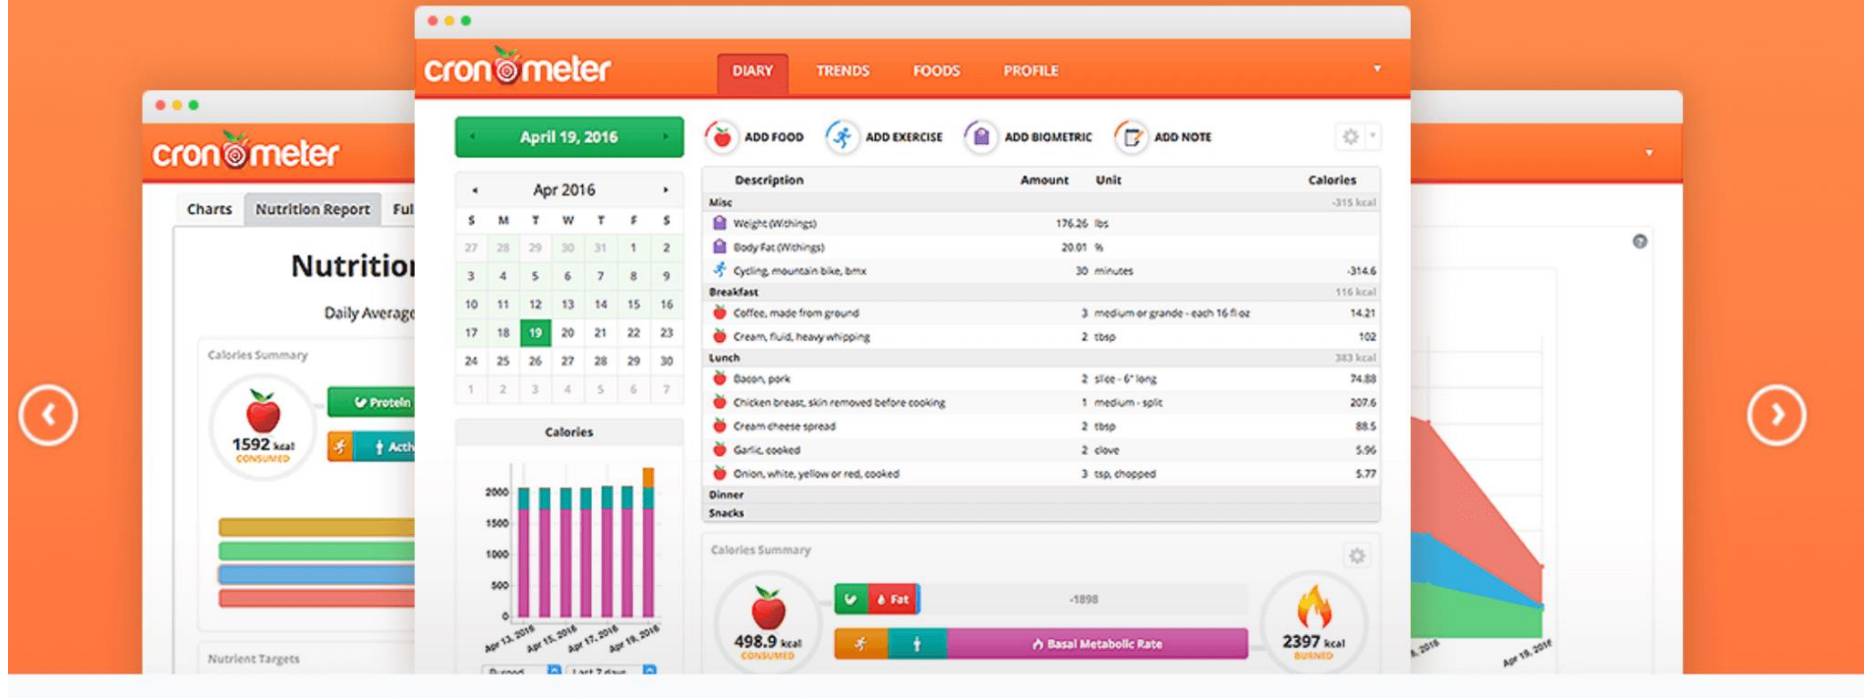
cronometer

Charts Nutrition Report Ful

Nutrition

Daily Average

Calories Summary

Protein

Acti

1592 kcal CONSUMED

Nutrient Targets

cronometer

DIARY TRENDS FOODS PROFILE

April 19, 2016

Apr 2016

| S | M | T | W | T | F | S |
|---|---|---|---|---|---|---|
| 27 | 28 | 29 | 30 | 31 | 1 | 2 |
| 3 | 4 | 5 | 6 | 7 | 8 | 9 |
| 10 | 11 | 12 | 13 | 14 | 15 | 16 |
| 17 | 18 | 19 | 20 | 21 | 22 | 23 |
| 24 | 25 | 26 | 27 | 28 | 29 | 30 |
| 1 | 2 | 3 | 4 | 5 | 6 | 7 |

Calories

2000 1500 1000 500 0

Apr 13, 2016 Apr 15, 2016 Apr 17, 2016 Apr 19, 2016

Burned Last 7 days

ADD FOOD ADD EXERCISE ADD BIOMETRIC ADD NOTE

| Description | Amount | Unit | Calories |
|---|---|---|---|
| Misc | | | -315 kcal |
| Weight (Withings) | 176.26 | lbs | |
| Body Fat (Withings) | 20.01 | % | |
| Cycling, mountain bike, bmx | 30 | minutes | -314.6 |
| Breakfast | | | 116 kcal |
| Coffee, made from ground | 3 | medium or grande - each 16 fl oz | 14.21 |
| Cream, fluid, heavy whipping | 2 | tbsp | 102 |
| Lunch | | | 383 kcal |
| Bacon, pork | 2 | slice - 6" long | 74.88 |
| Chicken breast, skin removed before cooking | 1 | medium - split | 207.6 |
| Cream cheese spread | 2 | tbsp | 88.5 |
| Garlic, cooked | 2 | clove | 5.96 |
| Onion, white, yellow or red, cooked | 3 | tsp, chopped | 5.77 |
| Dinner | | | |
| Snacks | | | |

Calories Summary

498.9 kcal CONSUMED

Fat

-1898

Basal Metabolic Rate

2397 kcal BURNED

Apr 19, 2016